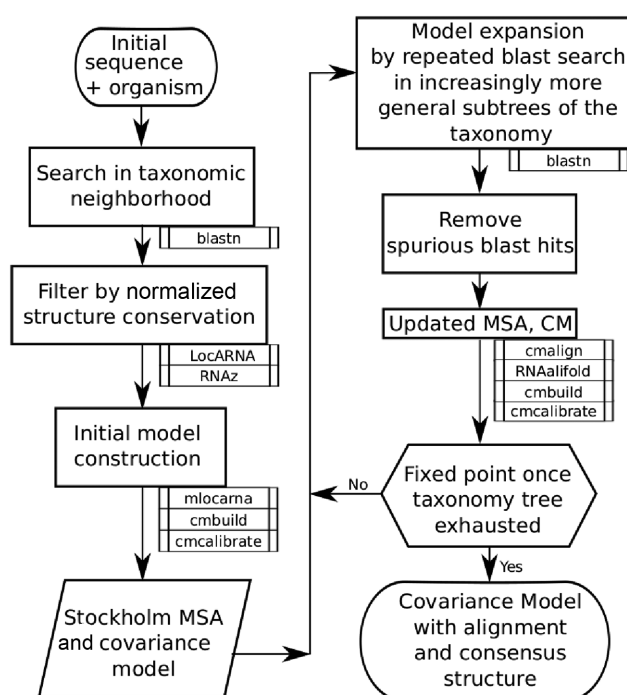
Initial sequence + organism

Search in taxonomic neighborhood

blastn

Filter by normalized structure conservation

LocARNA
RNAz

Initial model construction

mlocarna
cmbuild
cmcalibrate

Stockholm MSA and covariance model

Model expansion by repeated blast search in increasingly more general subtrees of the taxonomy

blastn

Remove spurious blast hits

Updated MSA, CM

cmalign
RNAalifold
cmbuild
cmcalibrate

No

Fixed point once taxonomy tree exhausted

Yes

Covariance Model with alignment and consensus structure